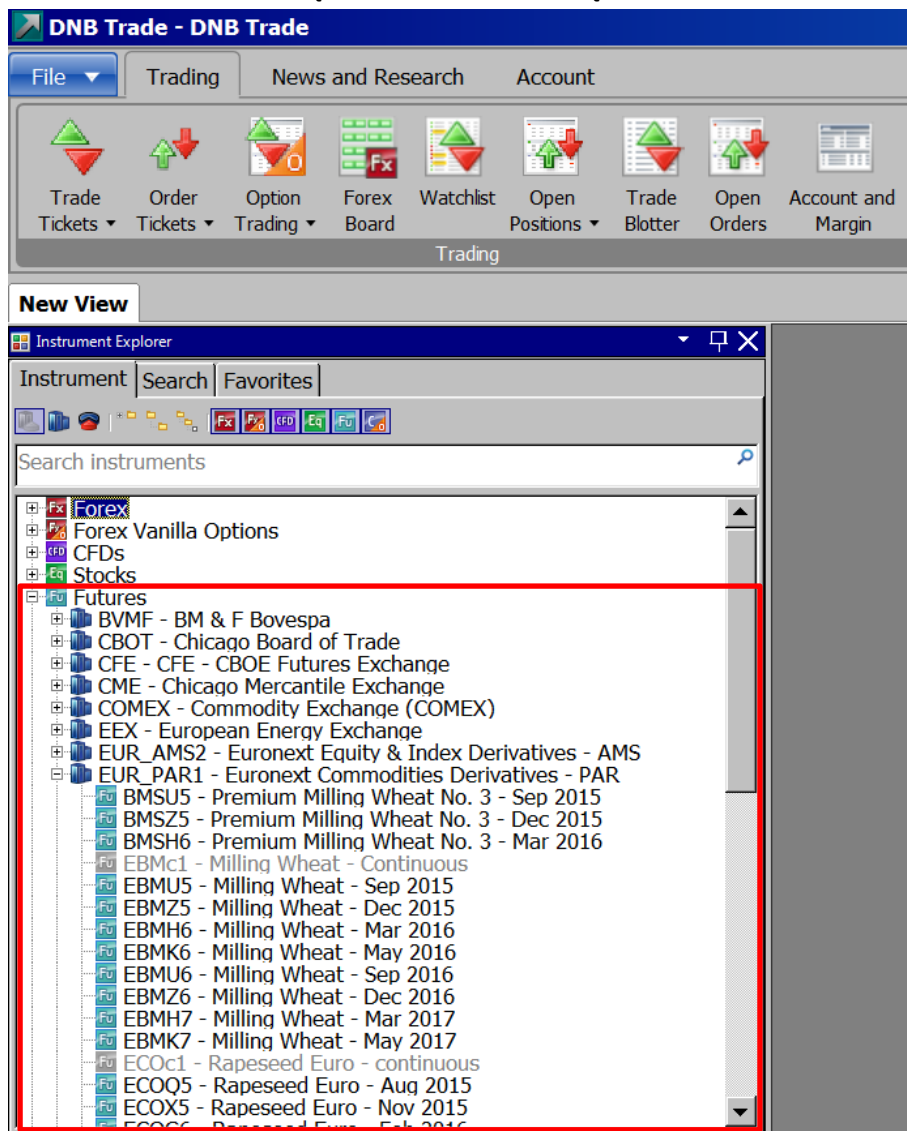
DNB Trade - DNB Trade

File ▾ Trading News and Research Account

Trade Tickets ▾ Order Tickets ▾ Option Trading ▾ Forex Board Watchlist Open Positions ▾ Trade Blotter Open Orders Account and Margin

Trading

New View

Instrument Explorer

Instrument Search Favorites

Fx Fx CFD Eq Fu Co

Search instruments

Forex
Forex Vanilla Options
CFDs
Stocks
Futures
BVMF - BM & F Bovespa
CBOT - Chicago Board of Trade
CFE - CFE - CBOE Futures Exchange
CME - Chicago Mercantile Exchange
COMEX - Commodity Exchange (COMEX)
EEX - European Energy Exchange
EUR_AMS2 - Euronext Equity & Index Derivatives - AMS
EUR_PAR1 - Euronext Commodities Derivatives - PAR
BMSU5 - Premium Milling Wheat No. 3 - Sep 2015
BMSZ5 - Premium Milling Wheat No. 3 - Dec 2015
BMSH6 - Premium Milling Wheat No. 3 - Mar 2016
EBMc1 - Milling Wheat - Continuous
EBMU5 - Milling Wheat - Sep 2015
EBMZ5 - Milling Wheat - Dec 2015
EBMH6 - Milling Wheat - Mar 2016
EBMK6 - Milling Wheat - May 2016
EBMU6 - Milling Wheat - Sep 2016
EBMZ6 - Milling Wheat - Dec 2016
EBMH7 - Milling Wheat - Mar 2017
EBMK7 - Milling Wheat - May 2017
ECOc1 - Rapeseed Euro - continuous
ECOQ5 - Rapeseed Euro - Aug 2015
ECOX5 - Rapeseed Euro - Nov 2015
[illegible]